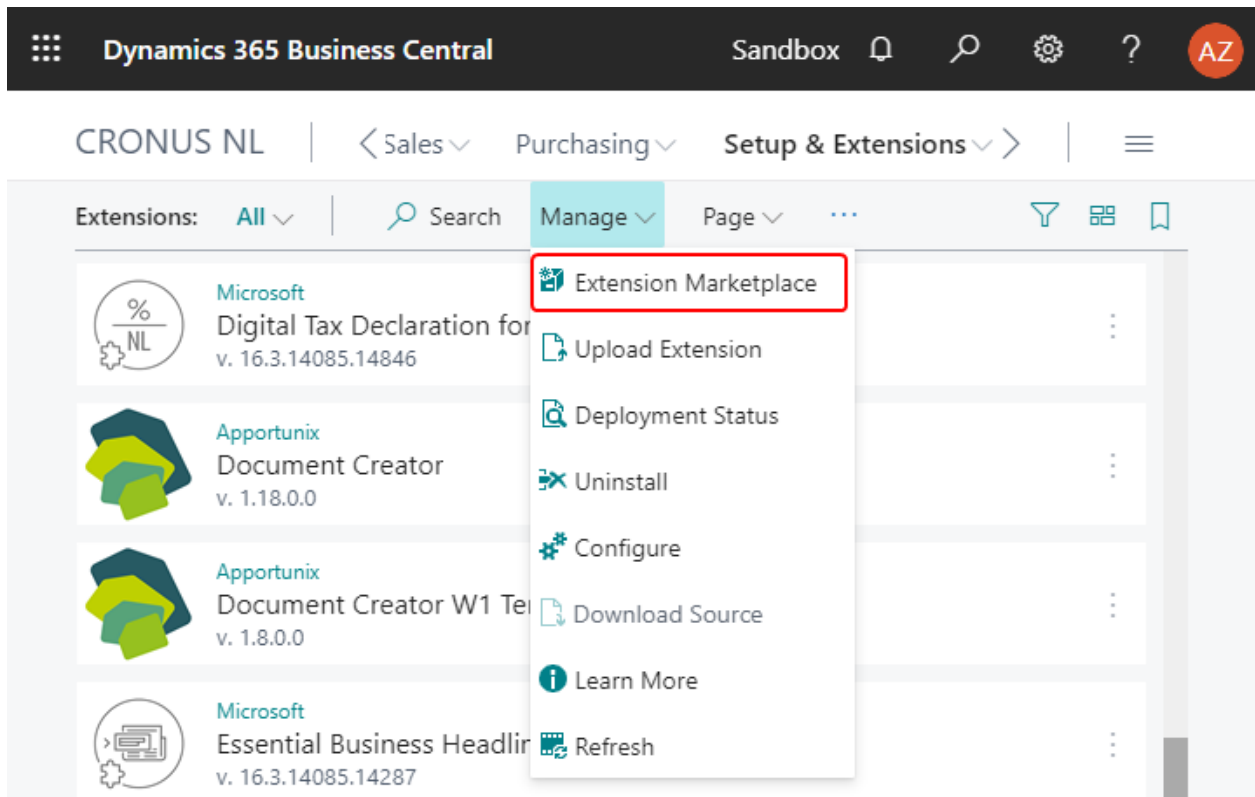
Dynamics 365 Business Central

Sandbox

?

AZ

CRONUS NL

Sales

Purchasing

Setup & Extensions

Extensions: All

Search

Manage

Page

...

Extension Marketplace

Upload Extension

Deployment Status

Uninstall

Configure

Download Source

Learn More

Refresh

%
NL

Microsoft
Digital Tax Declaration for
v. 16.3.14085.14846

Apportunix
Document Creator
v. 1.18.0.0

Apportunix
Document Creator W1 Te
v. 1.8.0.0

Microsoft
Essential Business Headli
v. 16.3.14085.14287